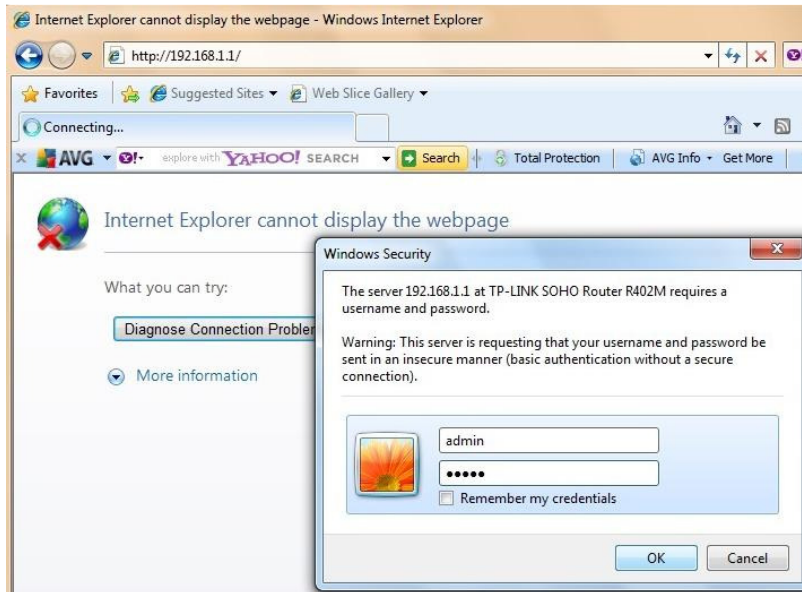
Internet Explorer cannot display the webpage - Windows Internet Explorer

http://192.168.1.1/

Favorites | Suggested Sites ▾ Web Slice Gallery ▾

Connecting...

AVG ▾ Y!▾ explore with YAHOO! SEARCH ▾ Search | Total Protection | AVG Info ▾ Get More

Internet Explorer cannot display the webpage

What you can try:

Diagnose Connection Probler

More information

Windows Security

The server 192.168.1.1 at TP-LINK SOHO Router R402M requires a username and password.

Warning: This server is requesting that your username and password be sent in an insecure manner (basic authentication without a secure connection).

admin

•••••

Remember my credentials

OK

Cancel